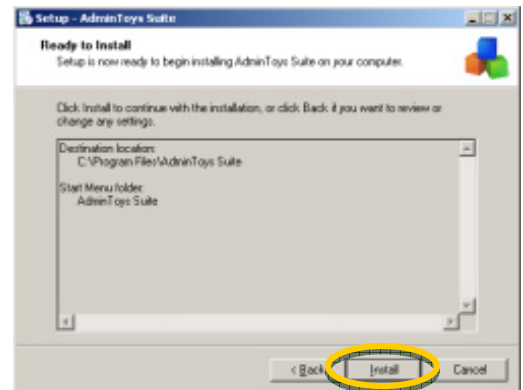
Setup - AdminToys Suite

Ready to Install

Setup is now ready to begin installing AdminToys Suite on your computer.

Click Install to continue with the installation, or click Back if you want to review or change any settings.

Destination location:
C:\Program Files\AdminToys Suite

Start Menu folder:
AdminToys Suite

< Back

Install

Cancel